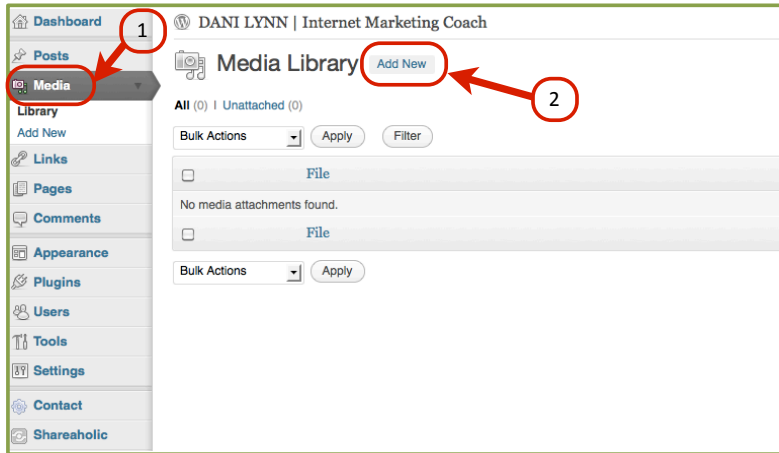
Dashboard
Posts
Media
Library
Add New
Links
Pages
Comments
Appearance
Plugins
Users
Tools
Settings
Contact
Shareaholic

1

DANI LYNN | Internet Marketing Coach

Media Library Add New

2

All (0) | Unattached (0)

Bulk Actions Apply Filter

File

No media attachments found.

File

Bulk Actions Apply